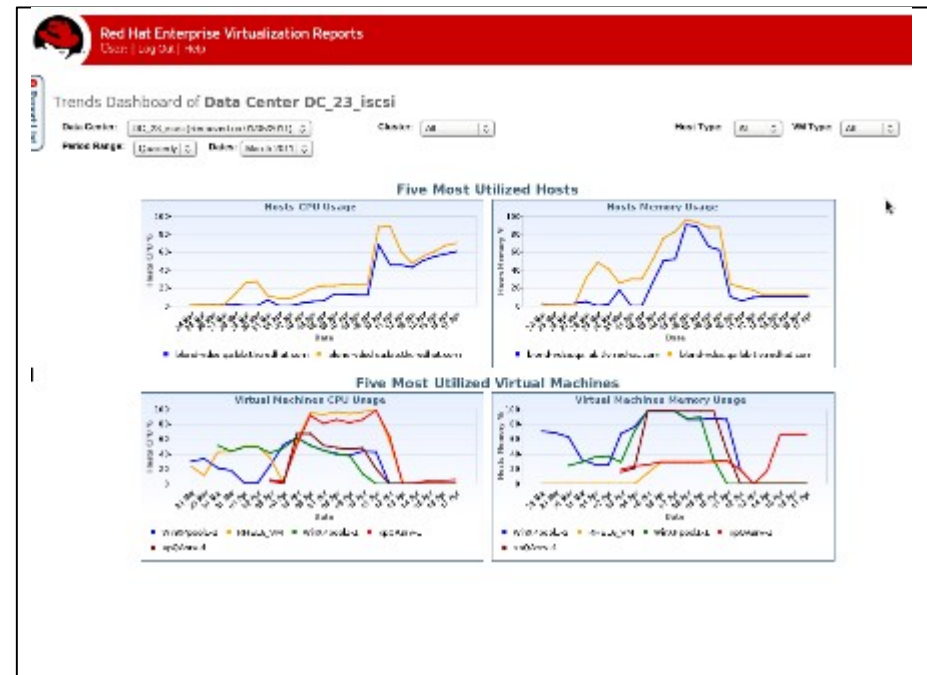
Red Hat Enterprise Virtualization Reports
User: | Log Out | Help

Trends Dashboard of Data Center DC_23_iscsi

Data Center: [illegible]
Cluster: All
Host Type: All
VM Type: All
Period Range: Quarterly
Dates: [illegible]

Five Most Utilized Hosts

Hosts CPU Usage
100
80
60
40
20
0
Date
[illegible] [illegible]

Hosts Memory Usage
100
80
60
40
20
0
Date
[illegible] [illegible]

Five Most Utilized Virtual Machines

Virtual Machines CPU Usage
100
80
60
40
20
0
Date
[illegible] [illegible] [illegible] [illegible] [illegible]

Virtual Machines Memory Usage
100
80
60
40
20
0
Date
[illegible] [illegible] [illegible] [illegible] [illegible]